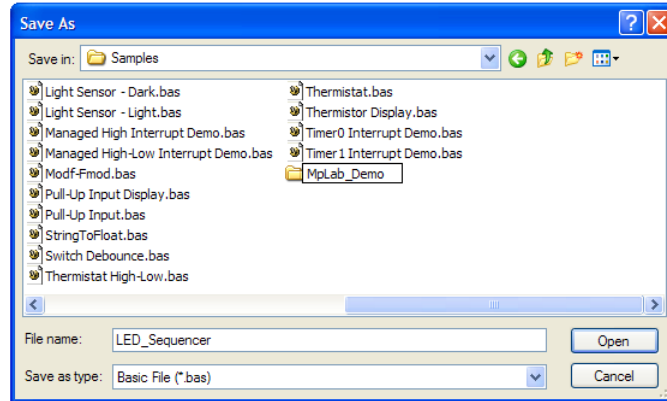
Save As

Save in: Samples

Light Sensor - Dark.bas
Light Sensor - Light.bas
Managed High Interrupt Demo.bas
Managed High-Low Interrupt Demo.bas
Modf-Fmod.bas
Pull-Up Input Display.bas
Pull-Up Input.bas
StringToFloat.bas
Switch Debounce.bas
Thermistat High-Low.bas

Thermistat.bas
Thermistor Display.bas
Timer0 Interrupt Demo.bas
Timer1 Interrupt Demo.bas
MpLab_Demo

File name: LED_Sequencer
Save as type: Basic File (*.bas)

Open
Cancel